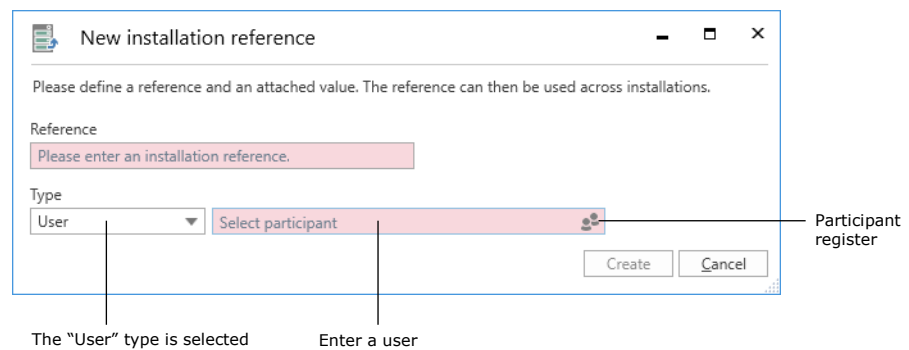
New installation reference

Please define a reference and an attached value. The reference can then be used across installations.

Reference

Please enter an installation reference.

Type

User

Select participant

Participant register

Create

Cancel

The “User” type is selected

Enter a user